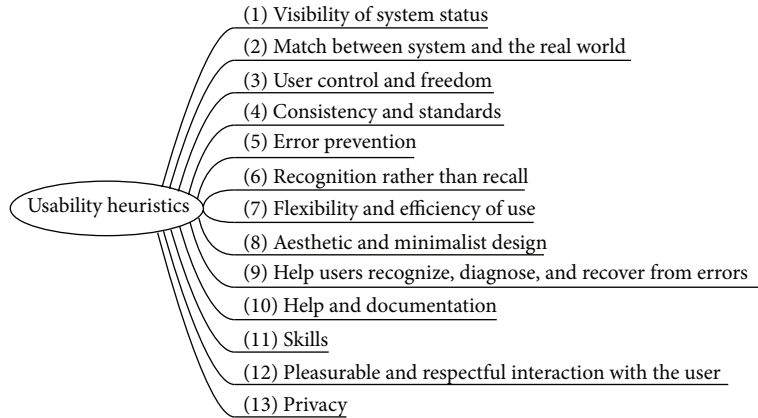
Usability heuristics

(1) Visibility of system status
(2) Match between system and the real world
(3) User control and freedom
(4) Consistency and standards
(5) Error prevention
(6) Recognition rather than recall
(7) Flexibility and efficiency of use
(8) Aesthetic and minimalist design
(9) Help users recognize, diagnose, and recover from errors
(10) Help and documentation
(11) Skills
(12) Pleasurable and respectful interaction with the user
(13) Privacy